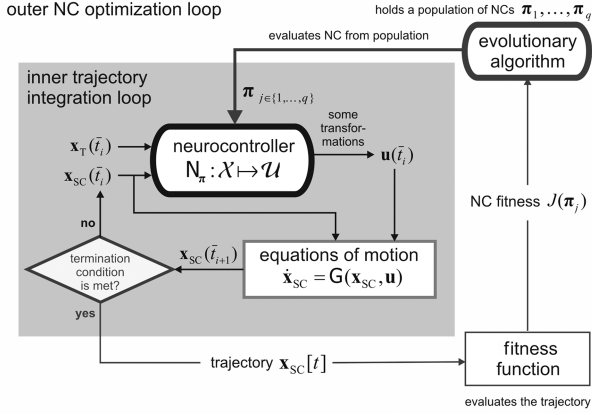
outer NC optimization loop

holds a population of NCs $\boldsymbol{\pi}_1, \ldots, \boldsymbol{\pi}_q$

evaluates NC from population

evolutionary algorithm

inner trajectory integration loop

$\boldsymbol{\pi}_{j \in \{1,\ldots,q\}}$

$\mathbf{x}_{\mathrm{T}}(\bar{t}_i)$

$\mathbf{x}_{\mathrm{SC}}(\bar{t}_i)$

neurocontroller
$\mathsf{N}_{\pi} : \mathcal{X} \mapsto \mathcal{U}$

some transformations

$\mathbf{u}(\bar{t}_i)$

no

$\mathbf{x}_{\mathrm{SC}}(\bar{t}_{i+1})$

termination condition is met?

equations of motion
$\dot{\mathbf{x}}_{\mathrm{SC}} = \mathsf{G}(\mathbf{x}_{\mathrm{SC}}, \mathbf{u})$

NC fitness $J(\boldsymbol{\pi}_j)$

yes

trajectory $\mathbf{x}_{\mathrm{SC}}[t]$

fitness function

evaluates the trajectory